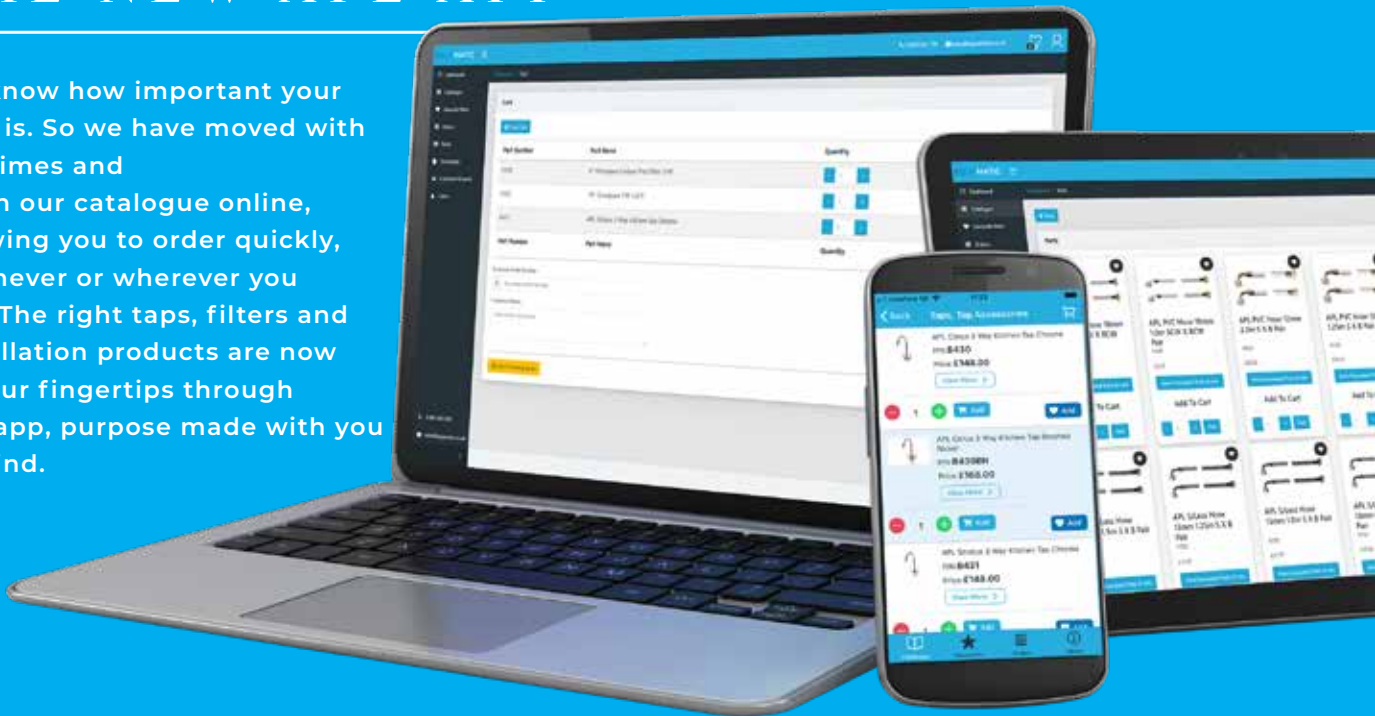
now how important your is. So we have moved with imes and n our catalogue online, wing you to order quickly, never or wherever you The right taps, filters and llation products are now ur fingertips through app, purpose made with you nd.

Cart

Part Number

Part Name

Quantity

Taps, Tap Accessories

APL Cirrus 3 Way Kitchen Tap Chrome

£148.00

APL Cirrus 3 Way Kitchen Tap Brushed Nickel

£160.00

APL Stratus 3 Way Kitchen Tap Chrome

£148.00

Add

Add To Cart